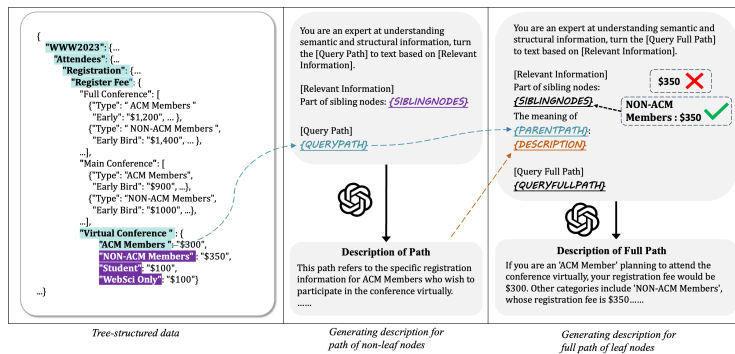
{
"WWW2023": {...
"Attendees": {...
"Registration": {...
"Register Fee": {
"Full Conference": [
{"Type": " ACM Members "
"Early": "$1,200", ... },
{"Type": " NON-ACM Members ",
"Early Bird": "$1,400", ... },
...],
"Main Conference": [
{"Type": "ACM Members",
"Early Bird": "$900", ...},
{"Type": "NON-ACM Members",
"Early Bird": "$1000", ...},
...],
"Virtual Conference " : {
"ACM Members ": "$300",
"NON-ACM Members": "$350",
"Student": "$100",
"WebSci Only": "$100"}
...}

Tree-structured data

You are an expert at understanding semantic and structural information, turn the [Query Path] to text based on [Relevant Information].

[Relevant Information]
Part of sibling nodes: {SIBLINGNODES}

[Query Path]
{QUERYPATH}

Description of Path

This path refers to the specific registration information for ACM Members who wish to participate in the conference virtually.
......

Generating description for path of non-leaf nodes

You are an expert at understanding semantic and structural information, turn the [Query Full Path] to text based on [Relevant Information].

[Relevant Information]
Part of sibling nodes:
{SIBLINGNODES}
The meaning of
{PARENTPATH}:
{DESCRIPTION}

$350

NON-ACM Members : $350

[Query Full Path]
{QUERYFULLPATH}

Description of Full Path

If you are an 'ACM Member' planning to attend the conference virtually, your registration fee would be $300. Other categories include 'NON-ACM Members', whose registration fee is $350......

Generating description for full path of leaf nodes